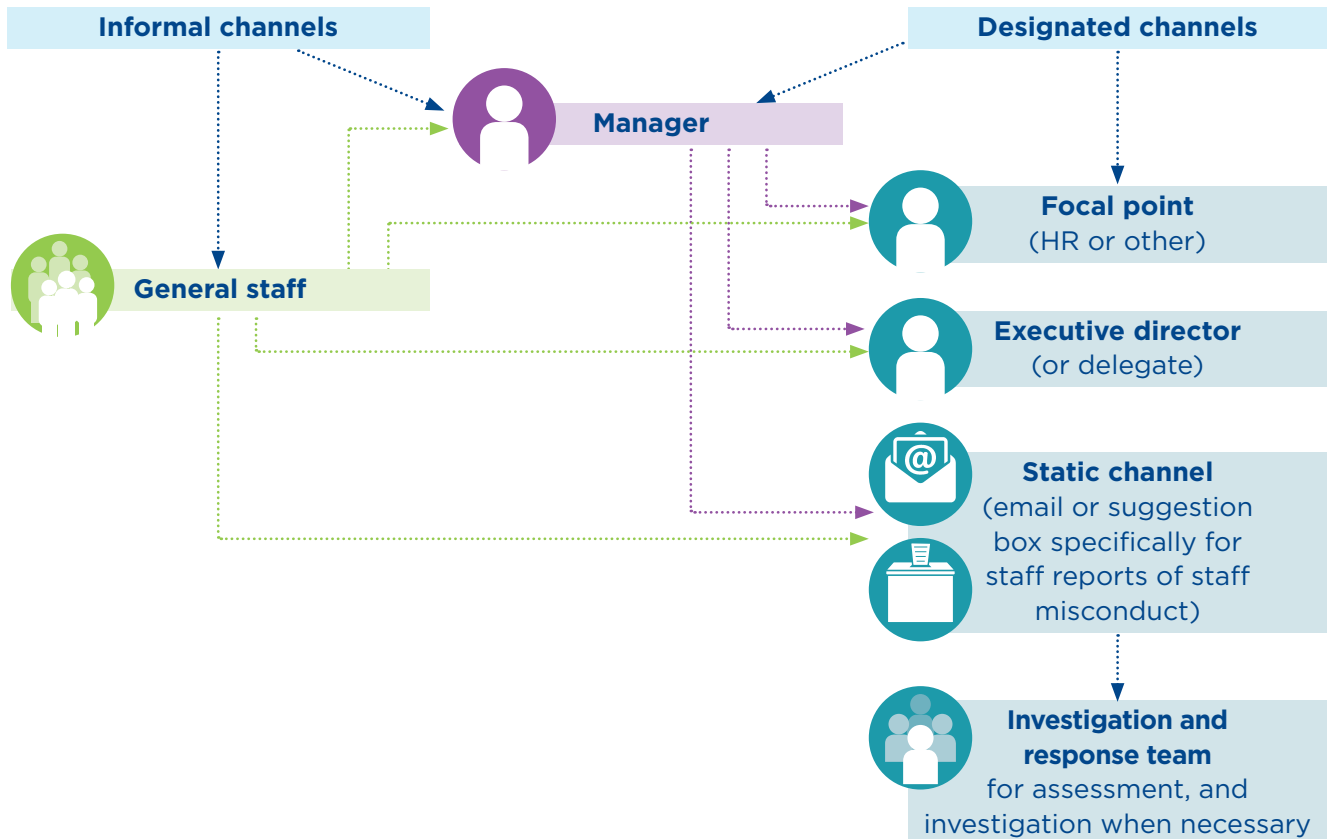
Informal channels

Designated channels

Manager

General staff

Focal point
(HR or other)

Executive director
(or delegate)

Static channel
(email or suggestion box specifically for staff reports of staff misconduct)

Investigation and response team
for assessment, and investigation when necessary